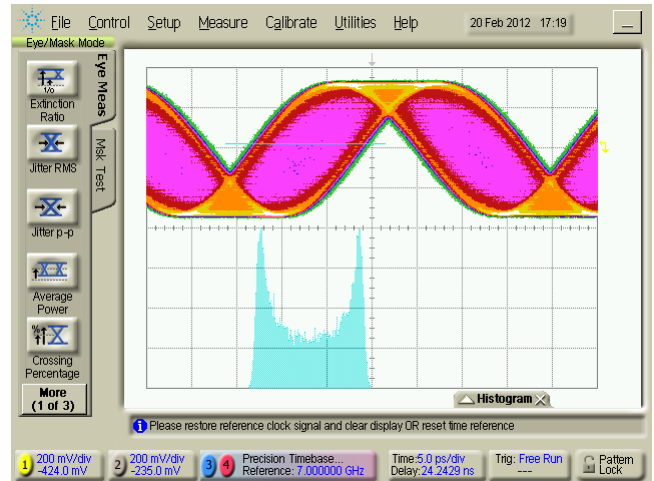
File Control Setup Measure Calibrate Utilities Help 20 Feb 2012 17:19

Eye/Mask Mode

Eye Meas

Msk Test

Extinction Ratio

Jitter RMS

Jitter p-p

Average Power

Crossing Percentage

More (1 of 3)

Histogram

Please restore reference clock signal and clear display OR reset time reference

1 200 mV/div -424.0 mV

2 200 mV/div -235.0 mV

3 4 Precision Timebase... Reference: 7.000000 GHz

Time: 5.0 ps/div Delay: 24.2429 ns

Trig: Free Run ---

Pattern Lock